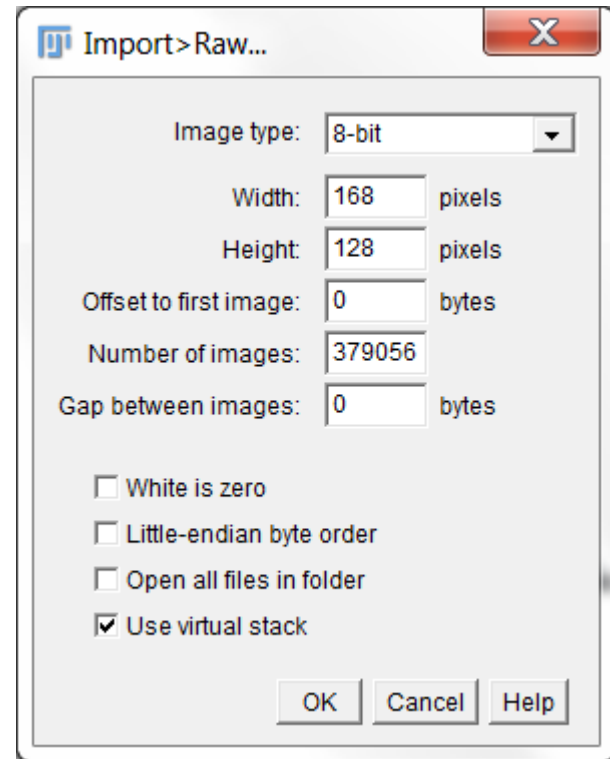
Import>Raw...

Image type: 8-bit

Width: 168 pixels

Height: 128 pixels

Offset to first image: 0 bytes

Number of images: 379056

Gap between images: 0 bytes

White is zero

Little-endian byte order

Open all files in folder

Use virtual stack

OK Cancel Help